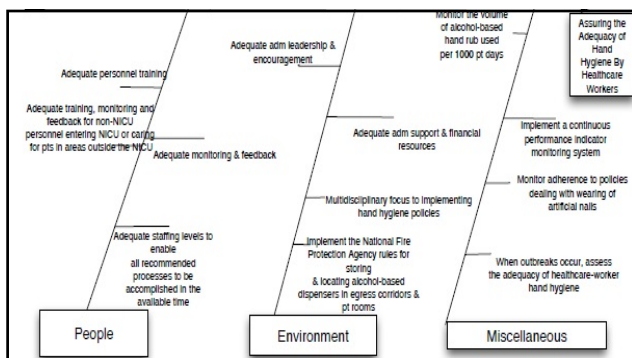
Assuring the Adequacy of Hand Hygiene By Healthcare Workers

Adequate personnel training

Adequate training, monitoring and feedback for non-NICU personnel entering NICU or caring for pts in areas outside the NICU

Adequate monitoring & feedback

Adequate staffing levels to enable all recommended processes to be accomplished in the available time

Adequate adm leadership & encouragement

Adequate adm support & financial resources

Multidisciplinary focus to implementing hand hygiene policies

Implement the National Fire Protection Agency rules for storing & locating alcohol-based dispensers in egress corridors & pt rooms

Monitor the volume of alcohol-based hand rub used per 1000 pt days

Implement a continuous performance indicator monitoring system

Monitor adherence to policies dealing with wearing of artificial nails

When outbreaks occur, assess the adequacy of healthcare-worker hand hygiene

People

Environment

Miscellaneous